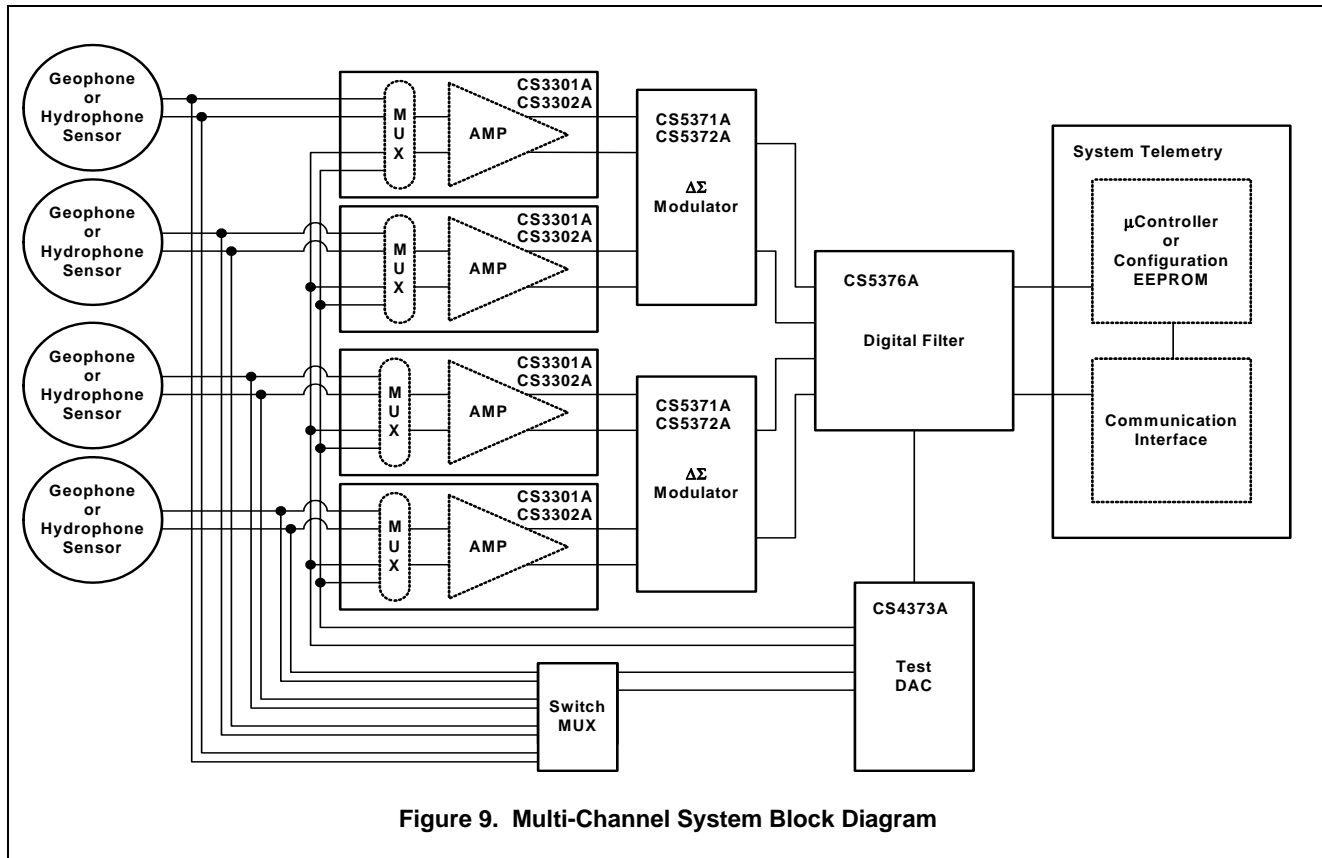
Geophone or Hydrophone Sensor

Geophone or Hydrophone Sensor

Geophone or Hydrophone Sensor

Geophone or Hydrophone Sensor

CS3301A
CS3302A

M
U
X

AMP

CS3301A
CS3302A

M
U
X

AMP

CS3301A
CS3302A

M
U
X

AMP

CS3301A
CS3302A

M
U
X

AMP

CS5371A
CS5372A

$\Delta\Sigma$
Modulator

CS5371A
CS5372A

$\Delta\Sigma$
Modulator

CS5376A

Digital Filter

System Telemetry

$\mu$Controller or Configuration EEPROM

Communication Interface

CS4373A

Test DAC

Switch MUX

Figure 9. Multi-Channel System Block Diagram